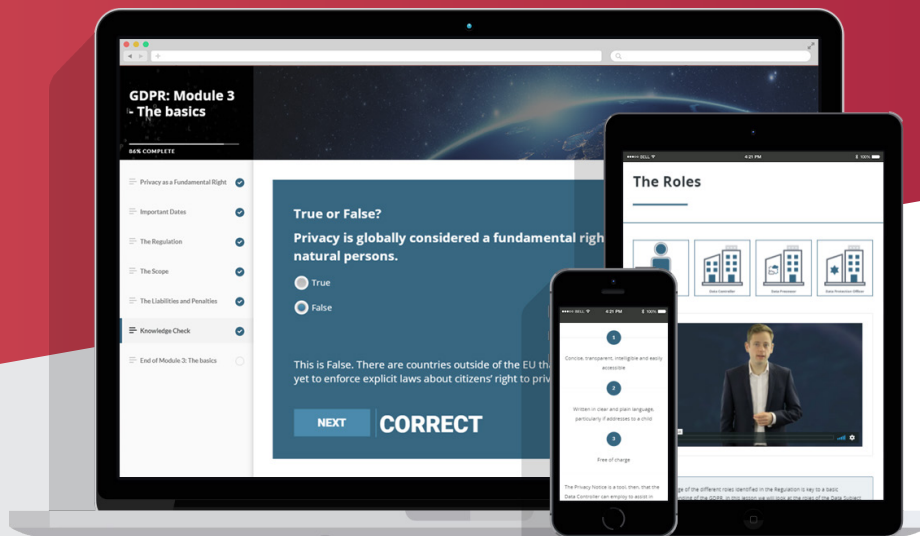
GDPR: Module 3 - The basics

86% COMPLETE

Privacy as a Fundamental Right

Important Dates

The Regulation

The Scope

The Liabilities and Penalties

Knowledge Check

End of Module 3: The basics

True or False?

Privacy is globally considered a fundamental righ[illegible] natural persons.

True

False

This is False. There are countries outside of the EU tha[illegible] yet to enforce explicit laws about citizens' right to priv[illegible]

NEXT

CORRECT

BELL 4:21 PM 100%

The Roles

Data Controller

Data Processor

Data Protection Officer

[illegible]ge of the different roles identified in the Regulation is key to a basic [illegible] of the GDPR. In this lesson we will look at the roles of the Data Subject

BELL 4:21 PM 100%

1

Concise, transparent, intelligible and easily accessible

2

Written in clear and plain language, particularly if addresses to a child

3

Free of charge

The Privacy Notice is a tool, then, that the Data Controller can employ to assist in